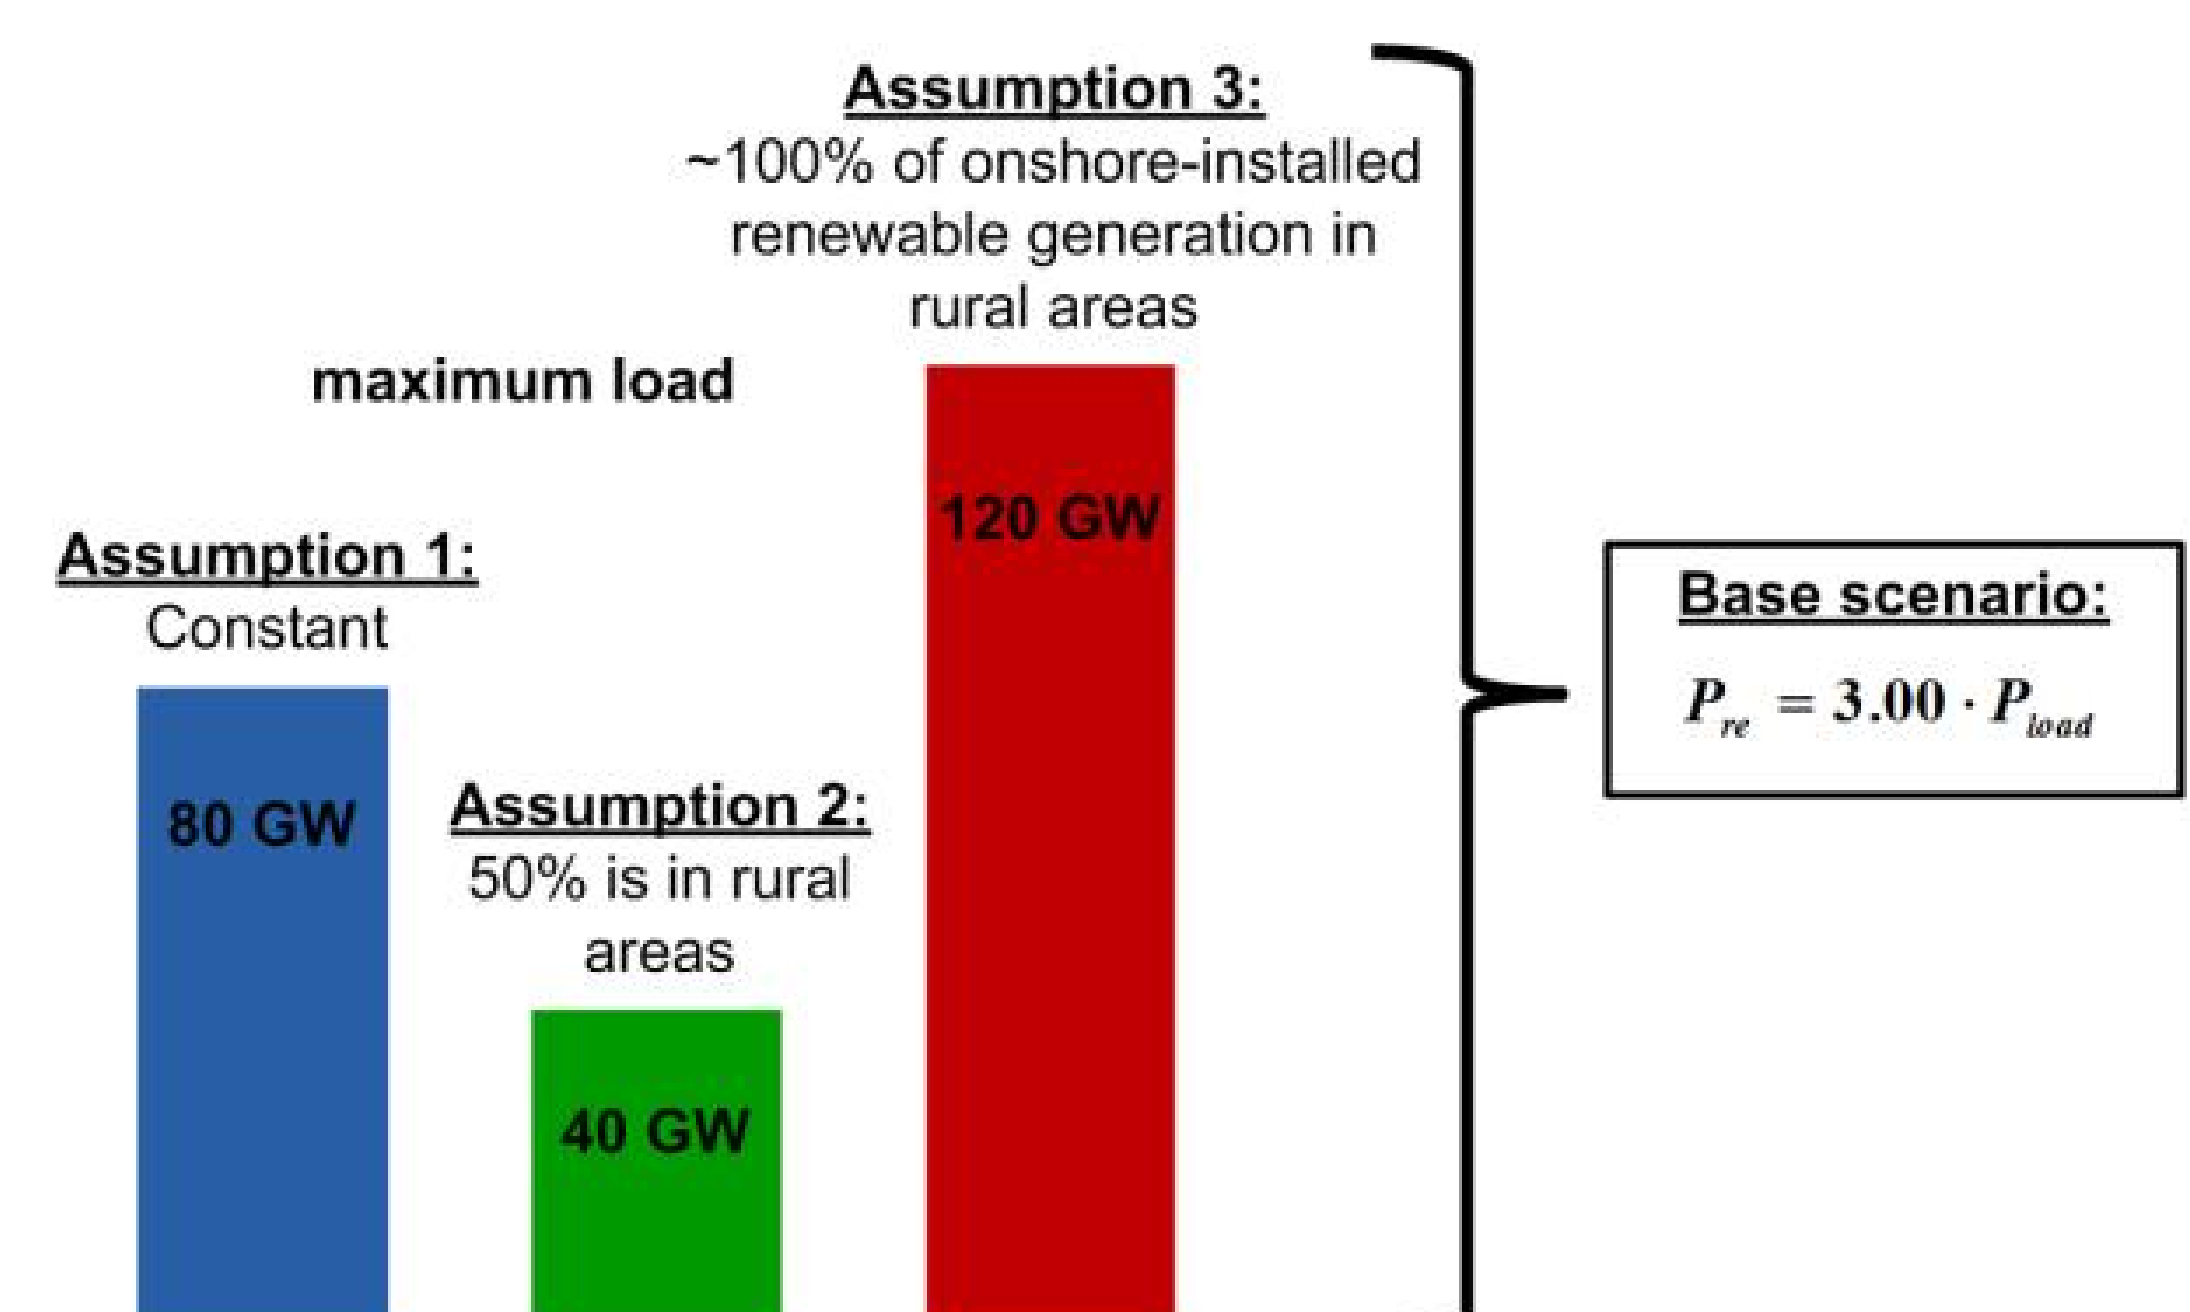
Assumption 3:
~100% of onshore-installed renewable generation in rural areas

maximum load

120 GW

Assumption 1:
Constant

80 GW

Assumption 2:
50% is in rural areas

40 GW

Base scenario:
$P_{re} = 3.00 \cdot P_{load}$